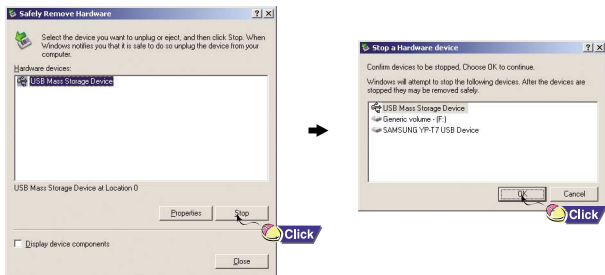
Safely Remove Hardware ? X

Select the device you want to unplug or eject, and then click Stop. When Windows notifies you that it is safe to do so unplug the device from your computer.

Hardware devices:

USB Mass Storage Device

USB Mass Storage Device at Location 0

Properties Stop

Click

Display device components

Close

Stop a Hardware device ? X

Confirm devices to be stopped, Choose OK to continue.

Windows will attempt to stop the following devices. After the devices are stopped they may be removed safely.

USB Mass Storage Device
Generic volume - (F:)
SAMSUNG YP-T7 USB Device

OK Cancel

Click